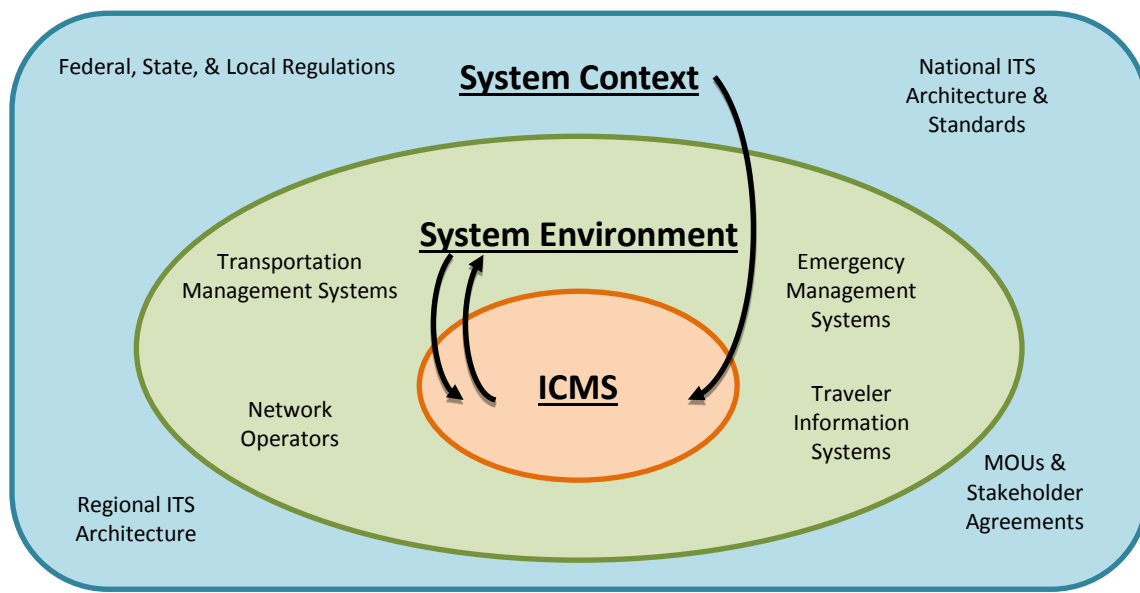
Federal, State, & Local Regulations

System Context

National ITS Architecture & Standards

System Environment

Transportation Management Systems

Emergency Management Systems

ICMS

Network Operators

Traveler Information Systems

MOUs & Stakeholder Agreements

Regional ITS Architecture